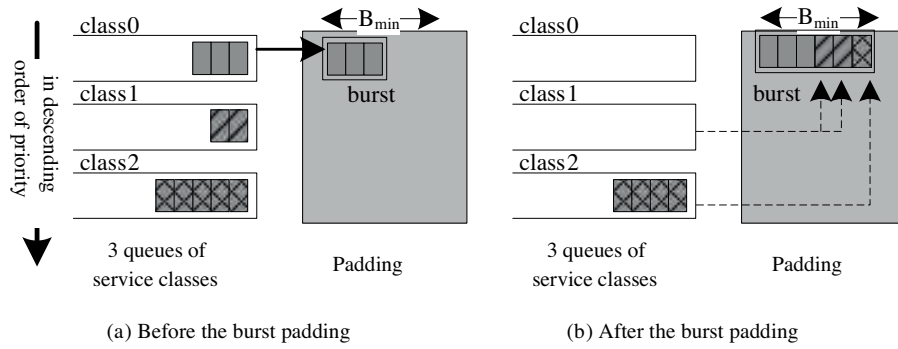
class0

class1

class2

in descending order of priority

$B_{min}$

burst

3 queues of service classes

Padding

(a) Before the burst padding

class0

class1

class2

$B_{min}$

burst

3 queues of service classes

Padding

(b) After the burst padding